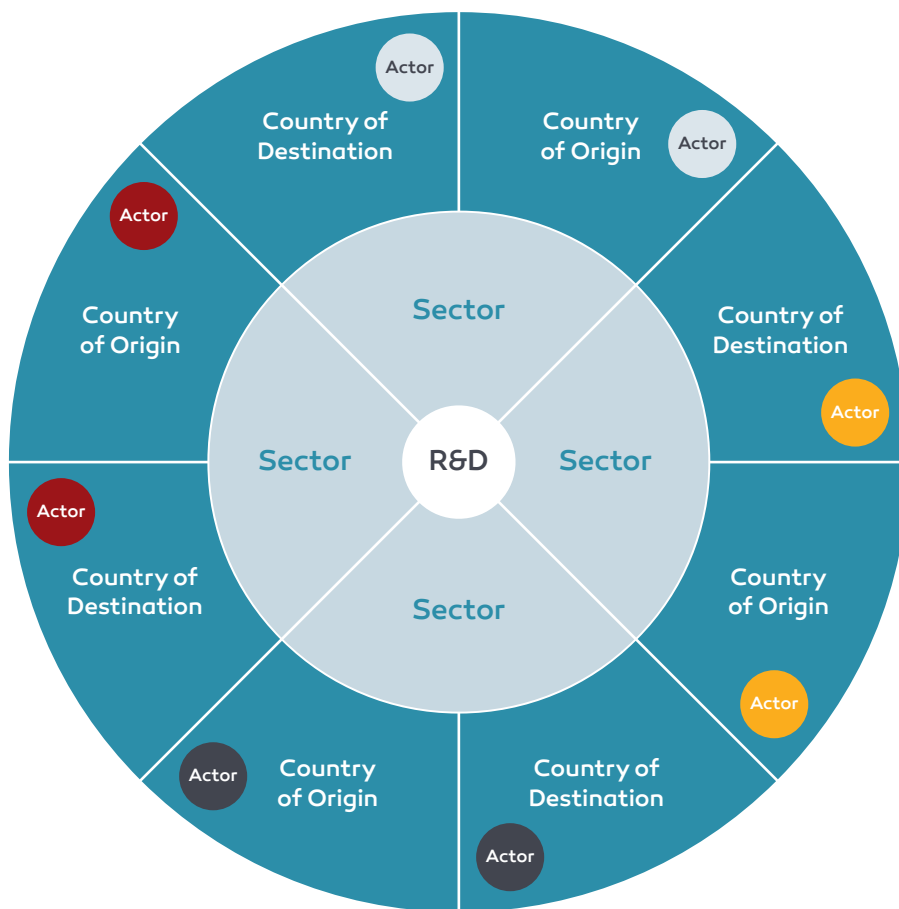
Actor
Country of Destination

Country of Origin
Actor

Actor
Country of Origin

Country of Destination
Actor

Sector

Sector

R&D

Sector

Sector

Actor
Country of Destination

Country of Origin

Actor

Actor
Country of Origin

Country of Destination
Actor